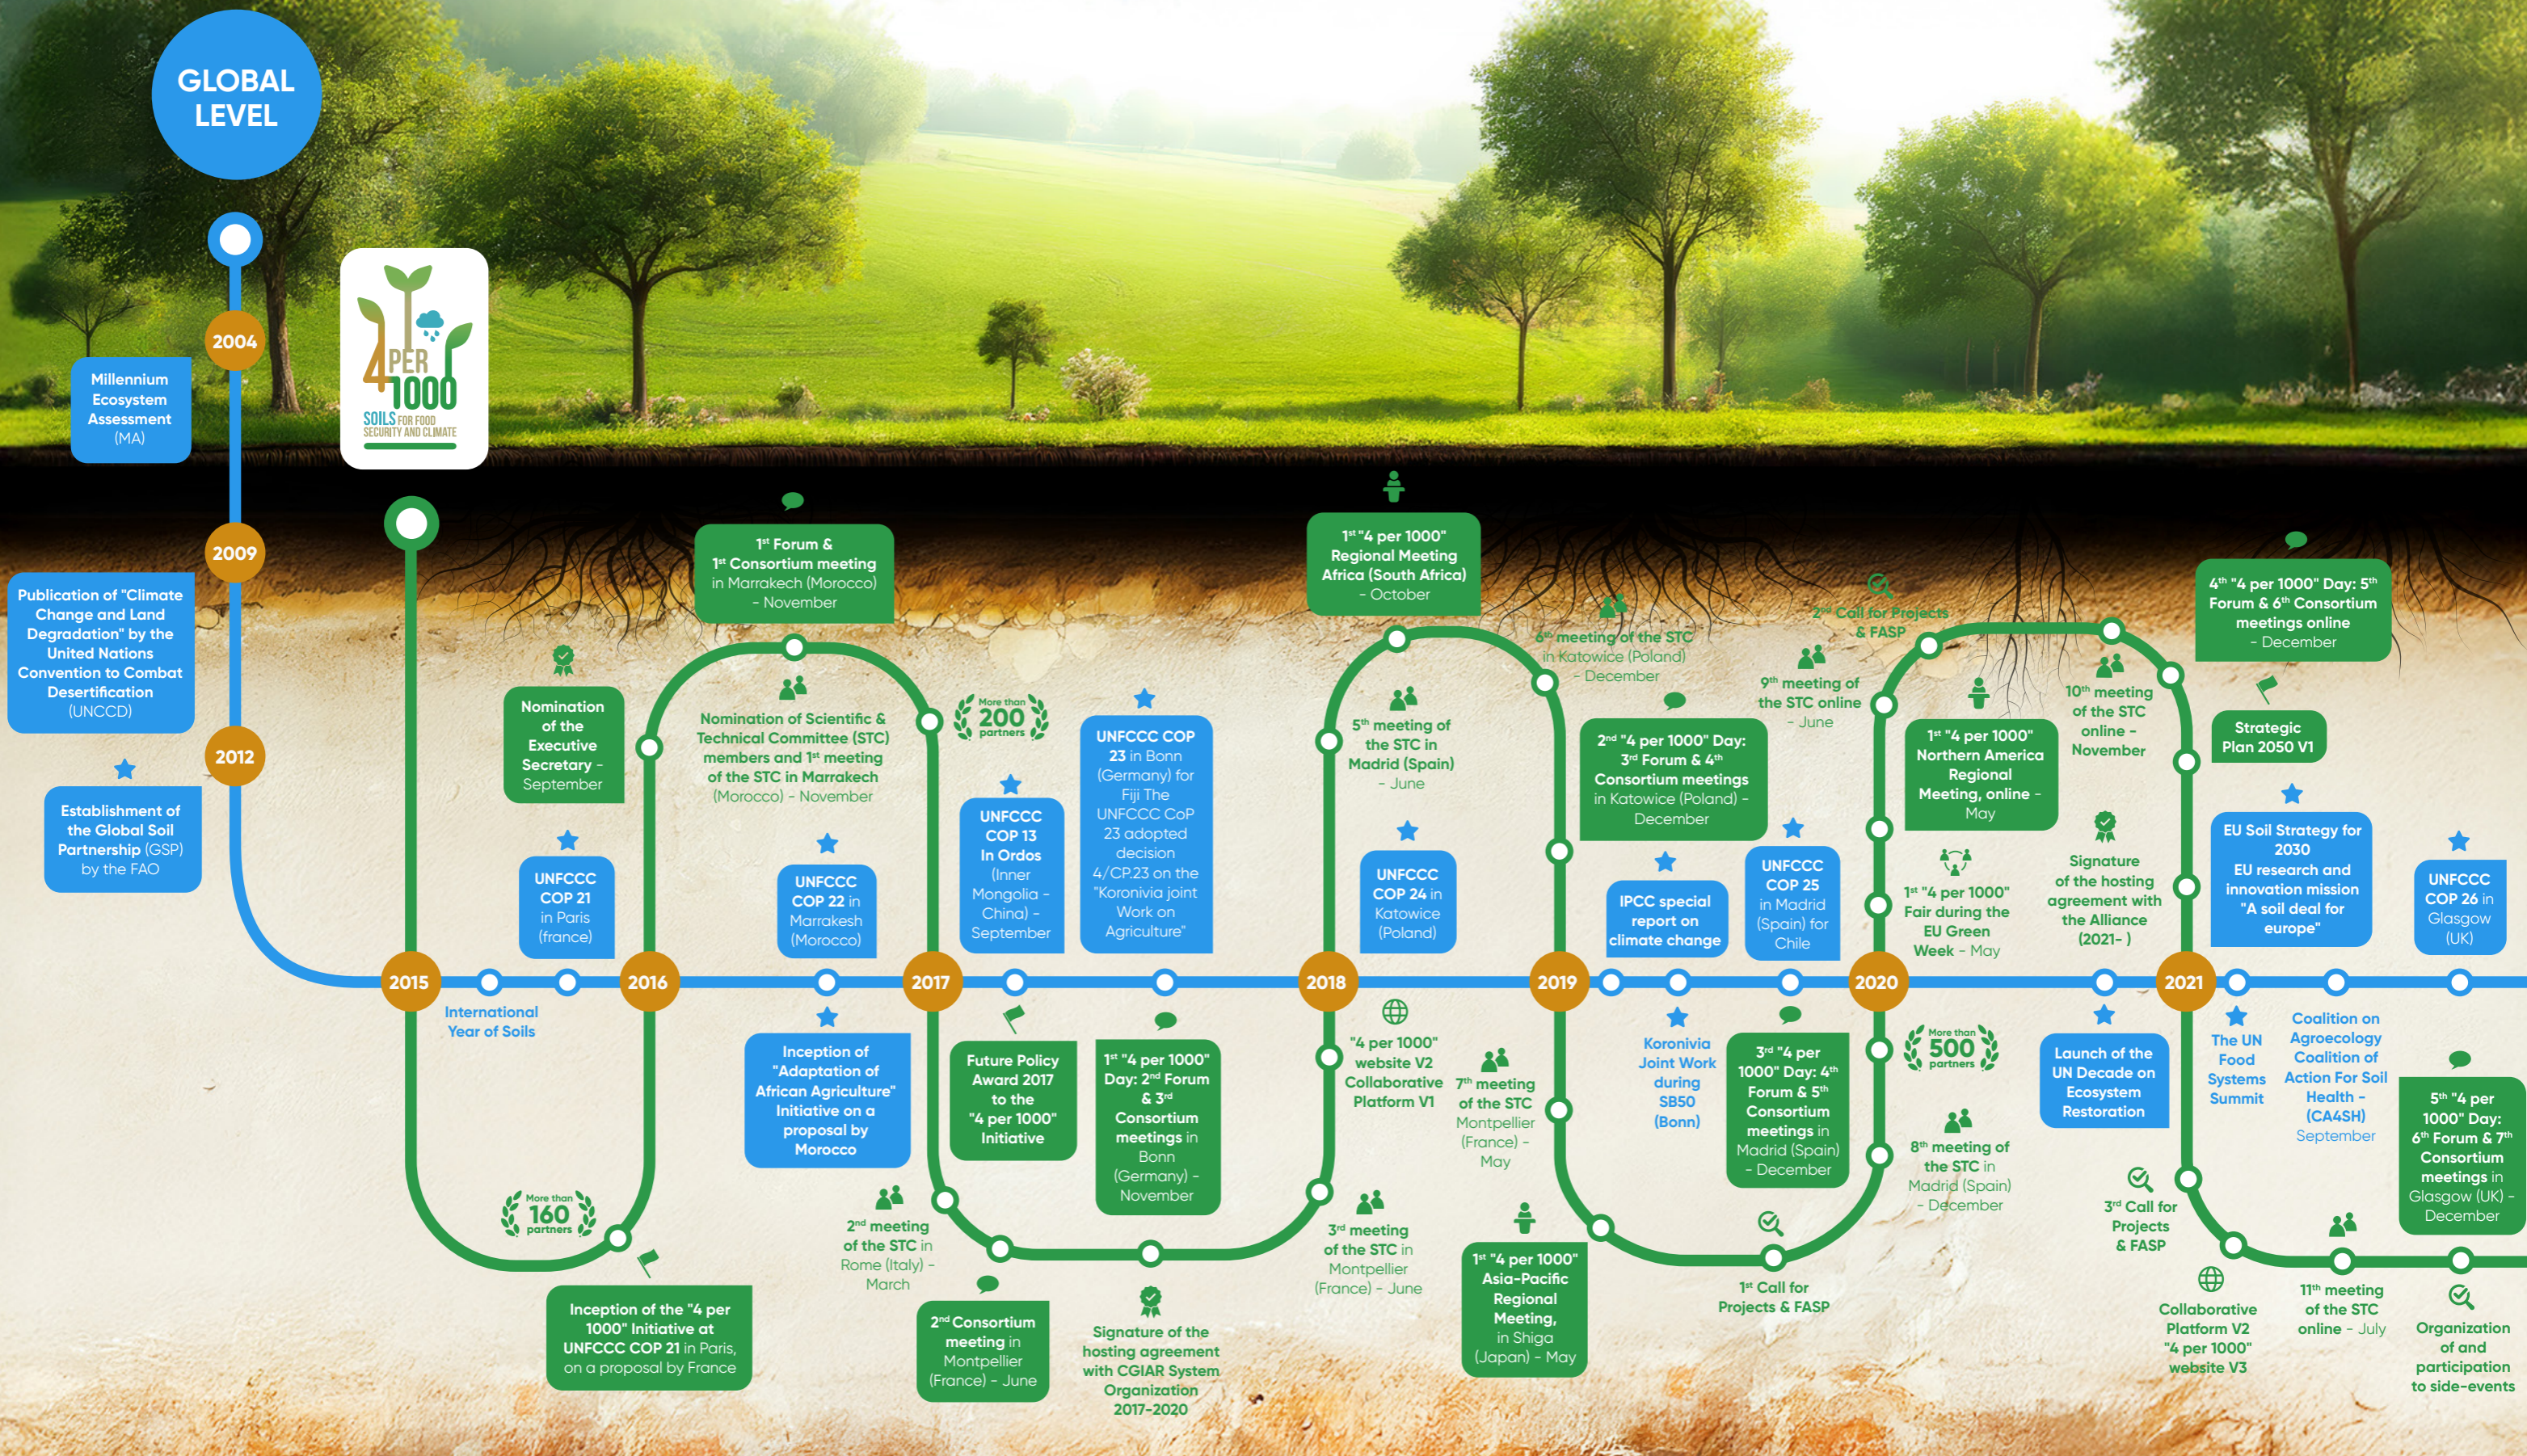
GLOBAL LEVEL

4 PER 1000 SOILS FOR FOOD SECURITY AND CLIMATE

2004

Millennium Ecosystem Assessment (MA)

2009

Publication of "Climate Change and Land Degradation" by the United Nations Convention to Combat Desertification (UNCCD)

2012

Establishment of the Global Soil Partnership (GSP) by the FAO

2015

International Year of Soils

UNFCCC COP 21 in Paris (france)

Nomination of the Executive Secretary - September

More than 160 partners

Inception of the "4 per 1000" Initiative at UNFCCC COP 21 in Paris, on a proposal by France

2016

1st Forum & 1st Consortium meeting in Marrakech (Morocco) - November

Nomination of Scientific & Technical Committee (STC) members and 1st meeting of the STC in Marrakech (Morocco) - November

UNFCCC COP 22 in Marrakesh (Morocco)

Inception of "Adaptation of African Agriculture" Initiative on a proposal by Morocco

2nd meeting of the STC in Rome (Italy) - March

2017

More than 200 partners

UNFCCC COP 13 In Ordos (Inner Mongolia - China) - September

UNFCCC COP 23 in Bonn (Germany) for Fiji The UNFCCC CoP 23 adopted decision 4/CP.23 on the "Koronivia joint Work on Agriculture"

Future Policy Award 2017 to the "4 per 1000" Initiative

1st "4 per 1000" Day: 2nd Forum & 3rd Consortium meetings in Bonn (Germany) - November

2nd Consortium meeting in Montpellier (France) - June

Signature of the hosting agreement with CGIAR System Organization 2017-2020

2018

1st "4 per 1000" Regional Meeting Africa (South Africa) - October

5th meeting of the STC in Madrid (Spain) - June

UNFCCC COP 24 in Katowice (Poland)

"4 per 1000" website V2 Collaborative Platform V1

3rd meeting of the STC in Montpellier (France) - June

6th meeting of the STC in Katowice (Poland) - December

2nd "4 per 1000" Day: 3rd Forum & 4th Consortium meetings in Katowice (Poland) - December

7th meeting of the STC Montpellier (France) - May

1st "4 per 1000" Asia-Pacific Regional Meeting, in Shiga (Japan) - May

2019

IPCC special report on climate change

9th meeting of the STC online - June

2nd Call for Projects & FASP

UNFCCC COP 25 in Madrid (Spain) for Chile

Koronivia Joint Work during SB50 (Bonn)

3rd "4 per 1000" Day: 4th Forum & 5th Consortium meetings in Madrid (Spain) - December

1st Call for Projects & FASP

2020

1st "4 per 1000" Northern America Regional Meeting, online - May

10th meeting of the STC online - November

1st "4 per 1000" Fair during the EU Green Week - May

Signature of the hosting agreement with the Alliance (2021- )

More than 500 partners

8th meeting of the STC in Madrid (Spain) - December

Launch of the UN Decade on Ecosystem Restoration

3rd Call for Projects & FASP

Collaborative Platform V2 "4 per 1000" website V3

2021

4th "4 per 1000" Day: 5th Forum & 6th Consortium meetings online - December

Strategic Plan 2050 V1

EU Soil Strategy for 2030 EU research and innovation mission "A soil deal for europe"

UNFCCC COP 26 in Glasgow (UK)

The UN Food Systems Summit

Coalition on Agroecology Coalition of Action For Soil Health - (CA4SH) September

5th "4 per 1000" Day: 6th Forum & 7th Consortium meetings in Glasgow (UK) - December

11th meeting of the STC online - July

Organization of and participation to side-events